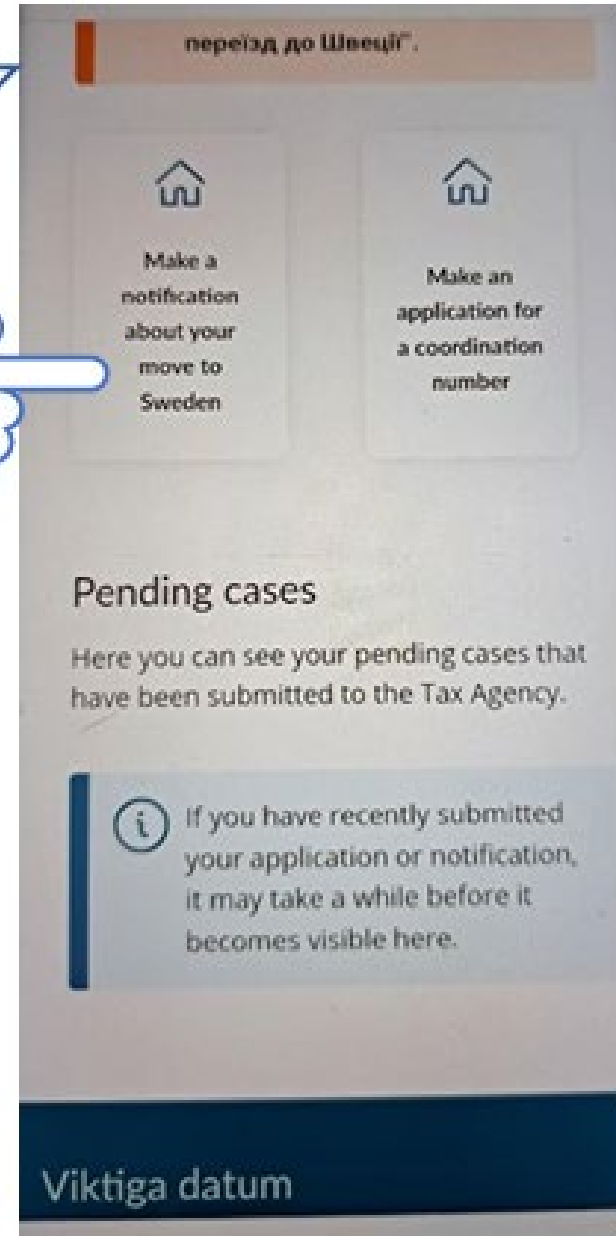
переїзд до Швеції".

Make a notification about your move to Sweden

Make an application for a coordination number

Pending cases

Here you can see your pending cases that have been submitted to the Tax Agency.

If you have recently submitted your application or notification, it may take a while before it becomes visible here.

Viktiga datum